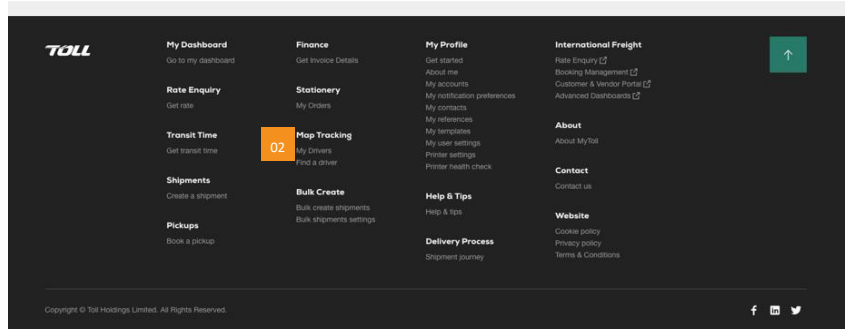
TOLL

My Dashboard
Go to my dashboard

Rate Enquiry
Get rate

Transit Time
Get transit time

Shipments
Create a shipment

Pickups
Book a pickup

Finance
Get Invoice Details

Stationery
My Orders

02

Map Tracking
My Drivers
Find a driver

Bulk Create
Bulk create shipments
Bulk shipments settings

My Profile
Get started
About me
My accounts
My notification preferences
My contacts
My references
My templates
My user settings
Printer settings
Printer health check

Help & Tips
Help & tips

Delivery Process
Shipment journey

International Freight
Rate Enquiry
Booking Management
Customer & Vendor Portal
Advanced Dashboards

About
About MyToll

Contact
Contact us

Website
Cookie policy
Privacy policy
Terms & Conditions

↑

Copyright © Toll Holdings Limited. All Rights Reserved.

f in